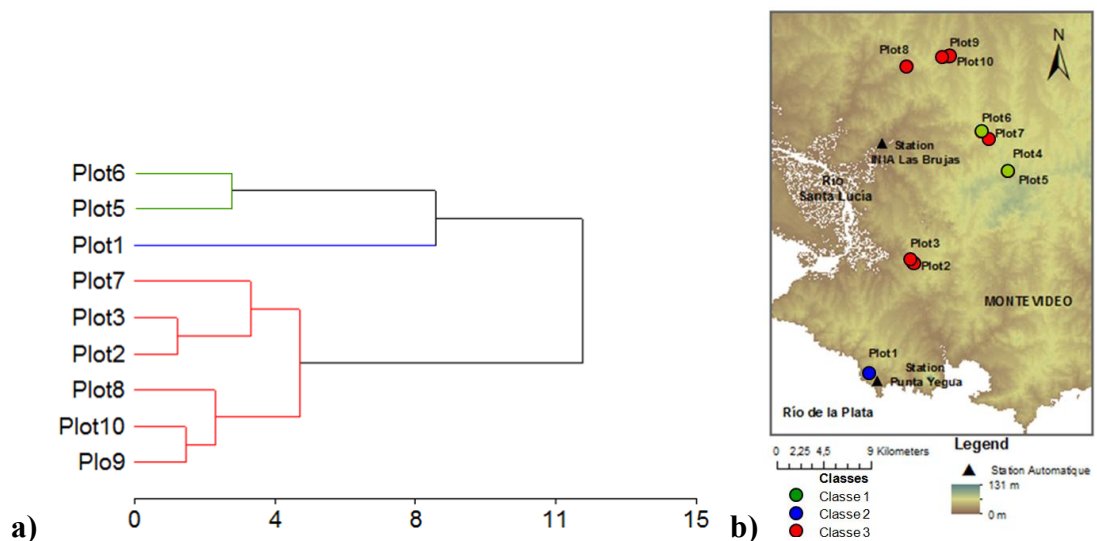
Plot6
Plot5
Plot1
Plot7
Plot3
Plot2
Plot8
Plot10
Plo9

a) 0 4 8 11 15

b)

Plot8
Plot9
Plot10
N
Plot6
Plot7
Station
INIA Las Brujas
Plot4
Plot5
Rio
Santa Lucia
Plot3
Plot2
MONTEVIDEO
Plot1
Station
Punta Yegua
Rio de la Plata

0 2,25 4,5 9 Kilometers
Legend
Station Automatique
131 m
0 m
Classes
Classe 1
Classe 2
Classe 3